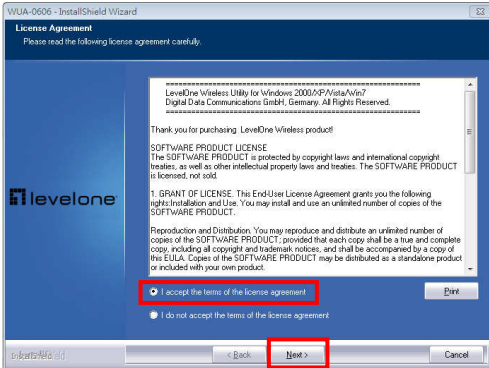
WUA-0606 - InstallShield Wizard

License Agreement
Please read the following license agreement carefully.

levelone

==========================================
LevelOne Wireless Utility for Windows 2000/XP/Vista/Win7
Digital Data Communications GmbH, Germany. All Rights Reserved.
==========================================

Thank you for purchasing LevelOne Wireless product!

SOFTWARE PRODUCT LICENSE
The SOFTWARE PRODUCT is protected by copyright laws and international copyright treaties, as well as other intellectual property laws and treaties. The SOFTWARE PRODUCT is licensed, not sold.

1. GRANT OF LICENSE. This End-User License Agreement grants you the following rights:Installation and Use. You may install and use an unlimited number of copies of the SOFTWARE PRODUCT.

Reproduction and Distribution. You may reproduce and distribute an unlimited number of copies of the SOFTWARE PRODUCT; provided that each copy shall be a true and complete copy, including all copyright and trademark notices, and shall be accompanied by a copy of this EULA. Copies of the SOFTWARE PRODUCT may be distributed as a standalone product or included with your own product.

I accept the terms of the license agreement

Print

I do not accept the terms of the license agreement

InstallShield

< Back

Next >

Cancel